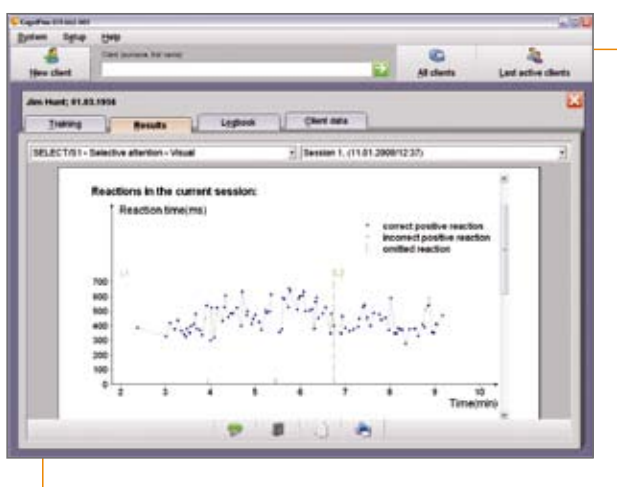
CogniPlus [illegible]

System Setup Help

New client

Client (surname first name)

All clients

Last active clients

Jim Hunt; 01.03.1956

Training

Results

Logbook

Client data

SELECT/S1 - Selective attention - Visual

Session 1. (11.01.2008/12:37)

Reactions in the current session:

Reaction time(ms)

correct positive reaction
incorrect positive reaction
omitted reaction

L1

L2

700
600
500
400
300
200
100
0

2 3 4 5 6 7 8 9 10

Time(min)